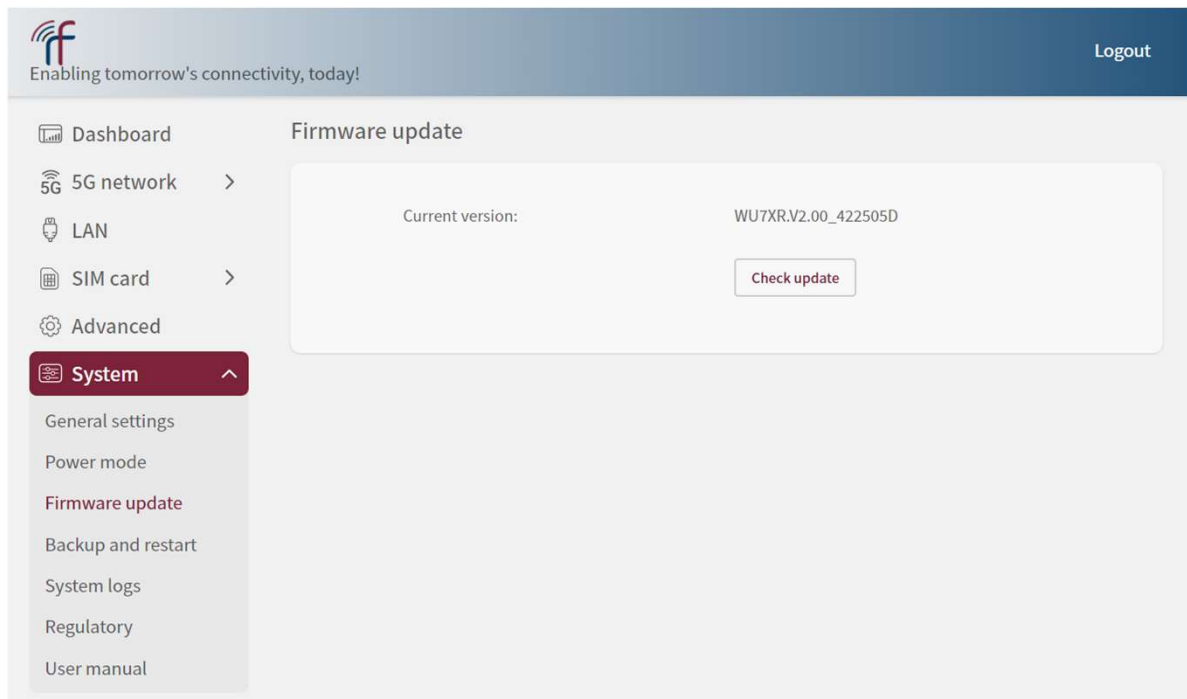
rf
Enabling tomorrow's connectivity, today!

Logout

Dashboard
5G 5G network
LAN
SIM card
Advanced
System
General settings
Power mode
Firmware update
Backup and restart
System logs
Regulatory
User manual

Firmware update

Current version: WU7XR.V2.00_422505D

Check update